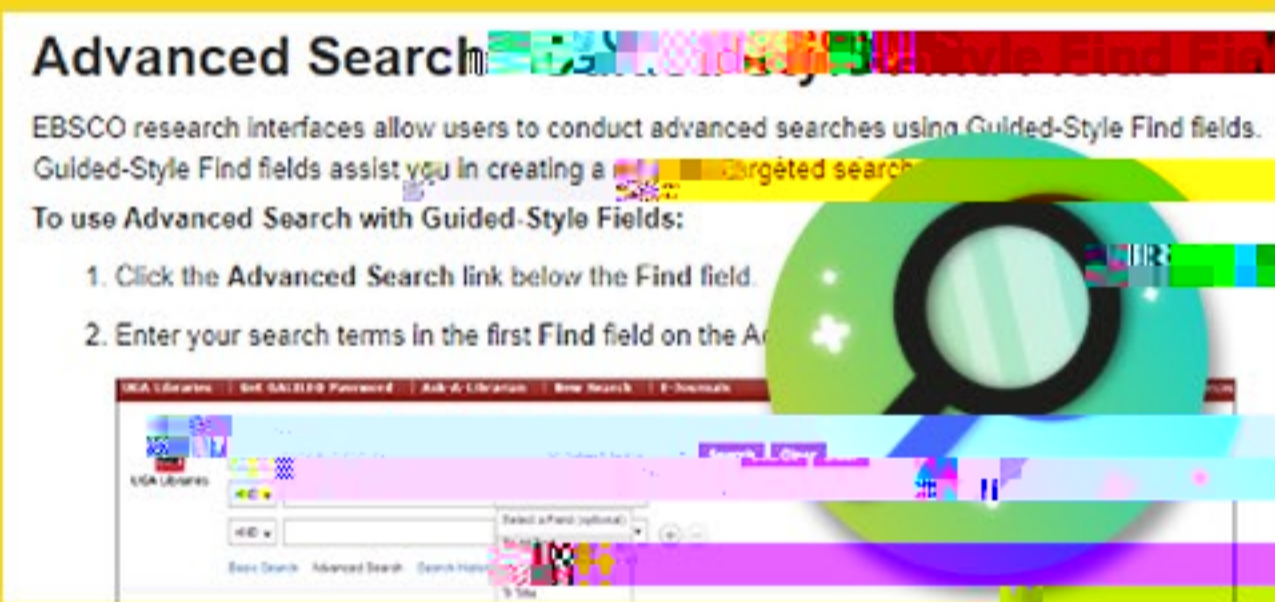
Advanced Search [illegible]

EBSCO research interfaces allow users to conduct advanced searches using Guided-Style Find fields. Guided-Style Find fields assist you in creating a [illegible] targeted search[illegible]

To use Advanced Search with Guided-Style Fields:

1. Click the Advanced Search link below the Find field.

2. Enter your search terms in the first Find field on the A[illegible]

UGA Libraries | Get GALILEO Password | Ask-A-Librarian | New Search | E-Journals

UGA Libraries

Search Clear

AND

AND

Select a Field (optional)

Basic Search Advanced Search Search History

TI Title